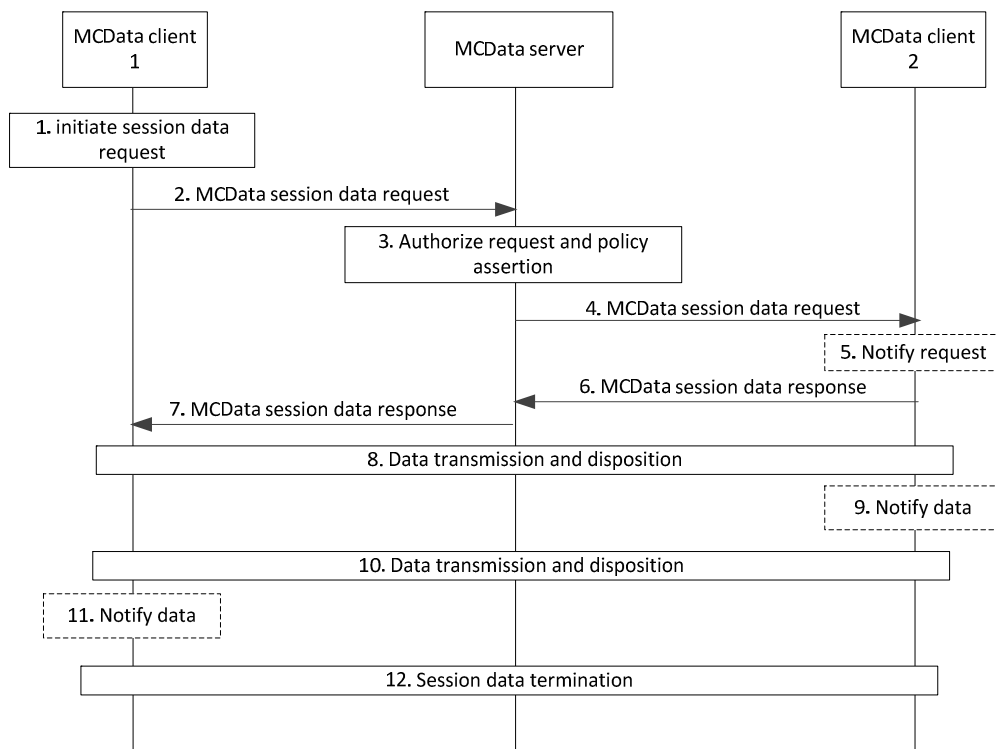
MCData client 1

MCData server

MCData client 2

1. initiate session data request

2. MCData session data request

3. Authorize request and policy assertion

4. MCData session data request

5. Notify request

6. MCData session data response

7. MCData session data response

8. Data transmission and disposition

9. Notify data

10. Data transmission and disposition

11. Notify data

12. Session data termination